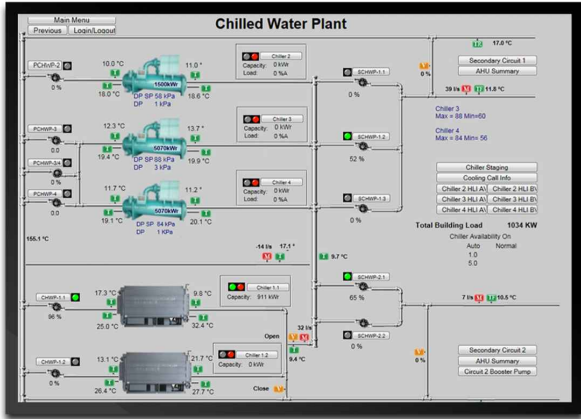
Main Menu
Previous Login/Logout
Chilled Water Plant

PCHWP-2
0 %
10.0 °C
18.0 °C
1500kW
DP SP 56 kPa
DP 1 kPa
11.0 °
18.6 °C
Chiller 2
Capacity: 0 kW
Load: 0 %A

PCHWP-3
0.0
PCHWP-3/4
0 %
PCHWP-4
0.0
12.3 °C
19.4 °C
5070kW
DP SP 88 kPa
DP 3 kPa
13.7 °
19.9 °C
Chiller 3
Capacity: 0 kW
Load: 0 %A

11.7 °C
19.1 °C
5070kW
DP SP 84 kPa
DP 1 kPa
11.2 °
20.1 °C
Chiller 4
Capacity: 0 kW
Load: 0 %A

155.1 °C

SCHWP-1.1
0 %
SCHWP-1.2
52 %
SCHWP-1.3
0 %

17.0 °C
0 %
Secondary Circuit 1
AHU Summary
39 l/s 11.8 °C

Chiller 3
Max = 88 Min=60
Chiller 4
Max = 84 Min= 56

Chiller Staging
Cooling Call Info
Chiller 2 HLI A\ Chiller 2 HLI B\
Chiller 3 HLI A\ Chiller 3 HLI B\
Chiller 4 HLI A\ Chiller 4 HLI B\

Total Building Load 1034 KW
Chiller Availability On
Auto Normal
1.0
5.0

-14 l/s 17.1 °
9.7 °C

CHWP-1.1
96 %
17.3 °C
25.0 °C
9.8 °C
32.4 °C
Chiller 1.1
Capacity: 911 kW

SCHWP-2.1
65 %
7 l/s 10.5 °C

Open
32 l/s
9.4 °C
SCHWP-2.2
0 %

CHWP-1.2
0 %
13.1 °C
26.4 °C
21.7 °C
27.7 °C
Chiller 1.2
Capacity: 0 kW
Close

0 %
Secondary Circuit 2
AHU Summary
Circuit 2 Booster Pump